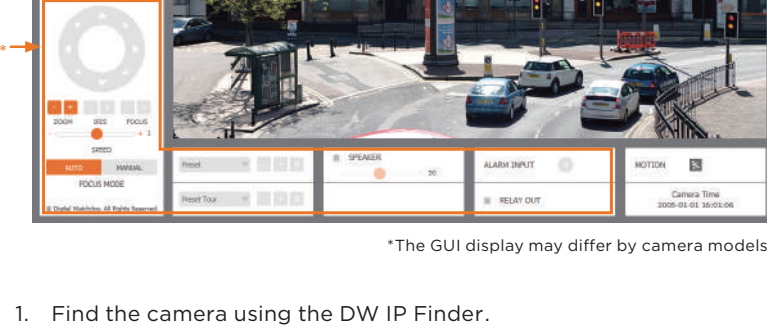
*

ZOOM IRIS FOCUS

SPEED

AUTO MANUAL

FOCUS MODE

© Digital Watchdog. All Rights Reserved.

Preset

Preset Tour

SPEAKER

50

ALARM INPUT

RELAY OUT

MOTION

Camera Time
2005-01-01 16:01:06

*The GUI display may differ by camera models

1. Find the camera using the DW IP Finder.